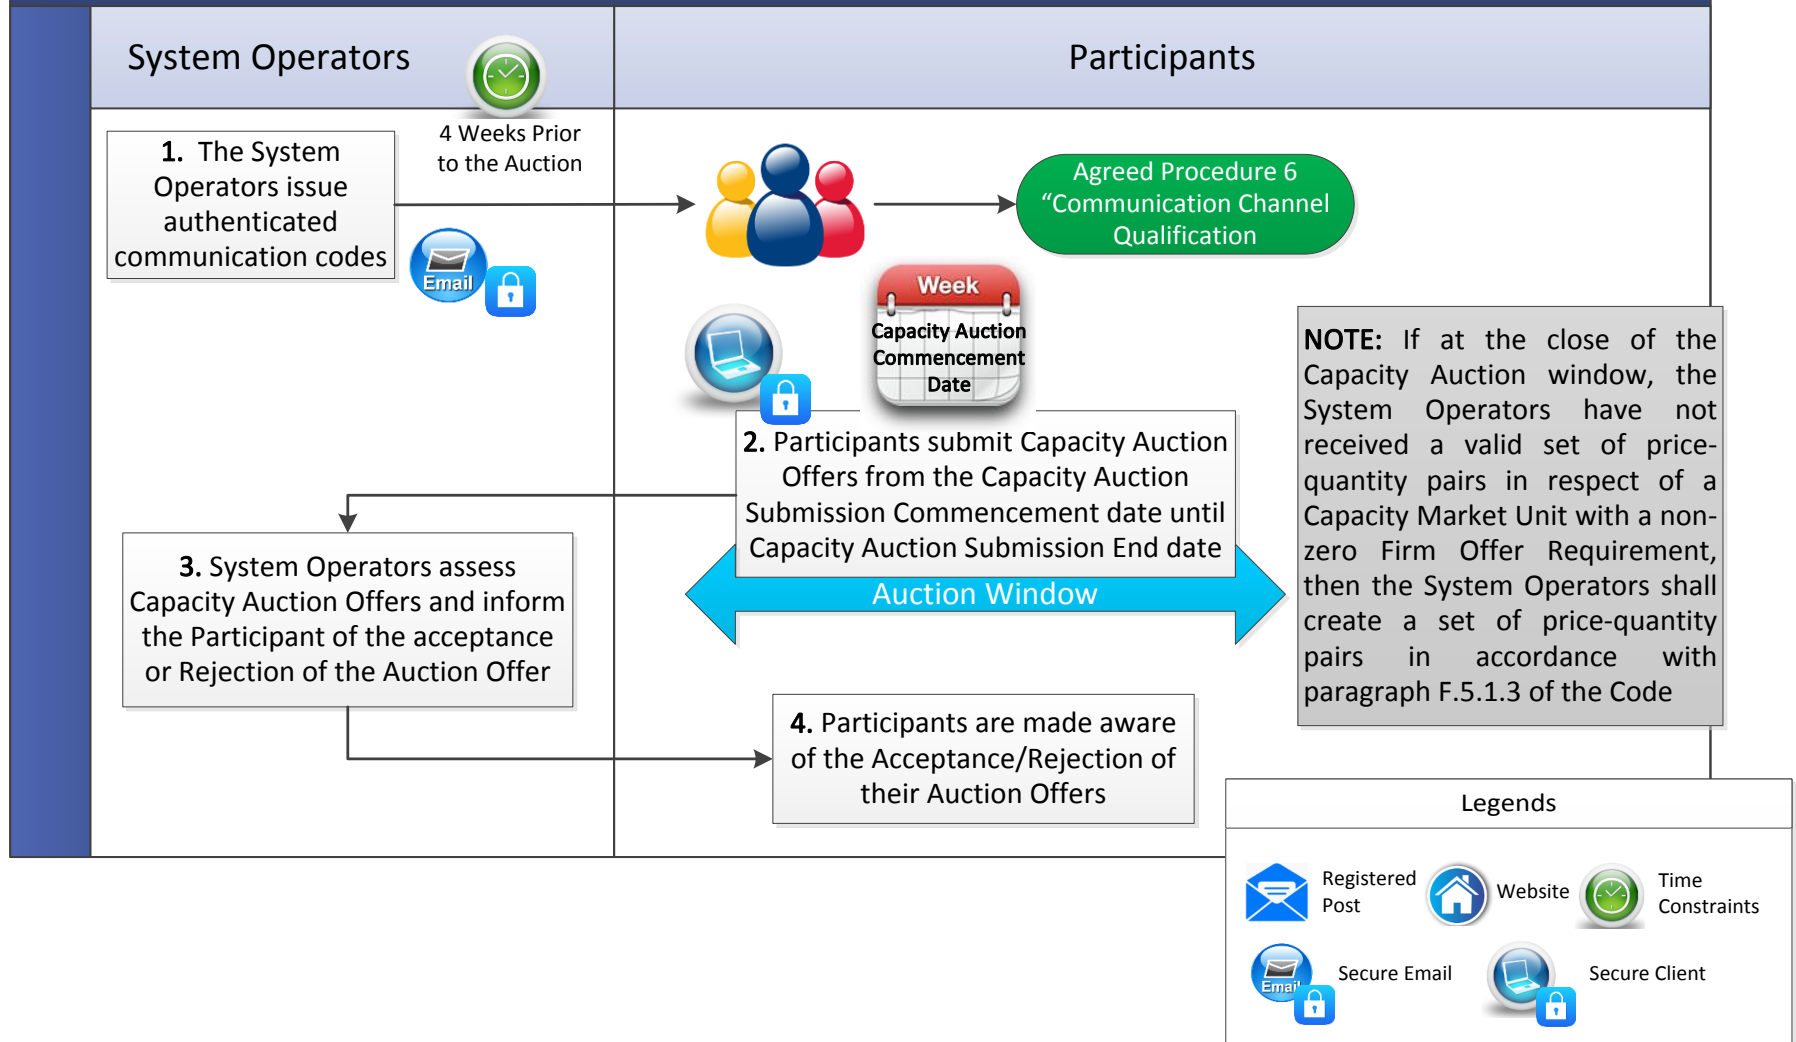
System Operators

Participants

4 Weeks Prior to the Auction

1. The System Operators issue authenticated communication codes

Email

Agreed Procedure 6 “Communication Channel Qualification

Week

Capacity Auction Commencement Date

2. Participants submit Capacity Auction Offers from the Capacity Auction Submission Commencement date until Capacity Auction Submission End date

Auction Window

NOTE: If at the close of the Capacity Auction window, the System Operators have not received a valid set of price-quantity pairs in respect of a Capacity Market Unit with a non-zero Firm Offer Requirement, then the System Operators shall create a set of price-quantity pairs in accordance with paragraph F.5.1.3 of the Code

3. System Operators assess Capacity Auction Offers and inform the Participant of the acceptance or Rejection of the Auction Offer

4. Participants are made aware of the Acceptance/Rejection of their Auction Offers

Legends

Registered Post

Website

Time Constraints

Email

Secure Email

Secure Client